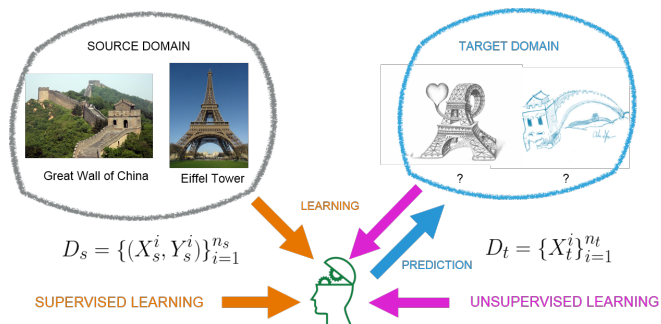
SOURCE DOMAIN

Great Wall of China

Eiffel Tower

TARGET DOMAIN

?

?

LEARNING

$D_s = \{(X_s^i, Y_s^i)\}_{i=1}^{n_s}$

PREDICTION

$D_t = \{X_t^i\}_{i=1}^{n_t}$

SUPERVISED LEARNING

UNSUPERVISED LEARNING